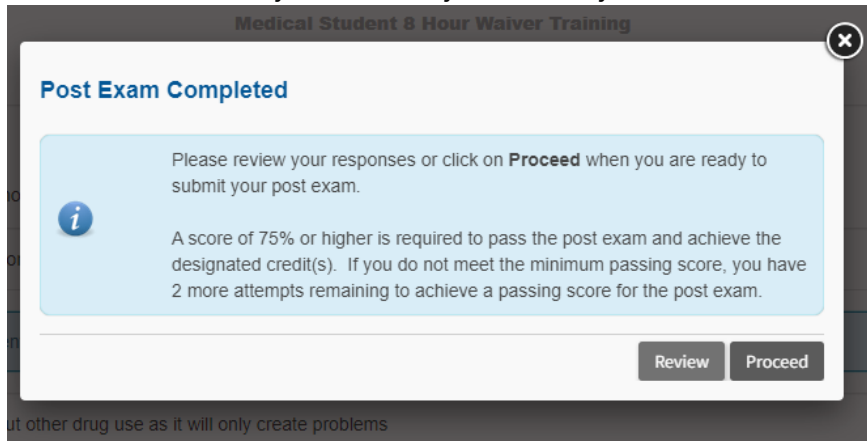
Medical Student 8 Hour Waiver Training

Post Exam Completed

Please review your responses or click on **Proceed** when you are ready to submit your post exam.

A score of 75% or higher is required to pass the post exam and achieve the designated credit(s). If you do not meet the minimum passing score, you have 2 more attempts remaining to achieve a passing score for the post exam.

Review Proceed

ut other drug use as it will only create problems